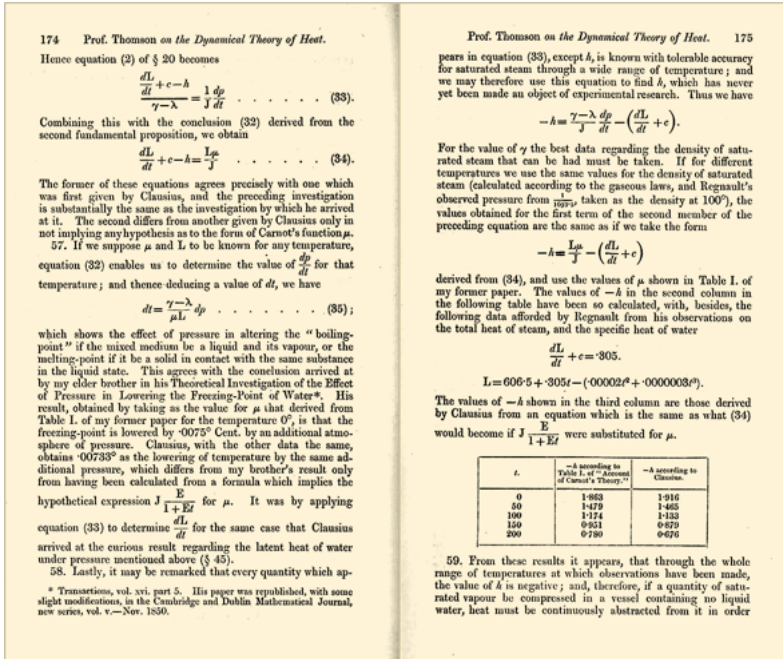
174 Prof. Thomson on the Dynamical Theory of Heat.

Hence equation (2) of § 20 becomes

$\frac{\frac{dL}{dt}+c-h}{\gamma-\lambda}=\frac{1}{J}\frac{dp}{dt}$ . . . . . (33).

Combining this with the conclusion (32) derived from the second fundamental proposition, we obtain

$\frac{dL}{dt}+c-h=\frac{L\mu}{J}$ . . . . . . (34).

The former of these equations agrees precisely with one which was first given by Clausius, and the preceding investigation is substantially the same as the investigation by which he arrived at it. The second differs from another given by Clausius only in not implying any hypothesis as to the form of Carnot's function $\mu$.

57. If we suppose $\mu$ and L to be known for any temperature, equation (32) enables us to determine the value of $\frac{dp}{dt}$ for that temperature; and thence deducing a value of $dt$, we have

$dt=\frac{\gamma-\lambda}{\mu L}dp$ . . . . . . (35);

which shows the effect of pressure in altering the "boiling-point" if the mixed medium be a liquid and its vapour, or the melting-point if it be a solid in contact with the same substance in the liquid state. This agrees with the conclusion arrived at by my elder brother in his Theoretical Investigation of the Effect of Pressure in Lowering the Freezing-Point of Water*. His result, obtained by taking as the value for $\mu$ that derived from Table I. of my former paper for the temperature 0°, is that the freezing-point is lowered by ·0075° Cent. by an additional atmosphere of pressure. Clausius, with the other data the same, obtains ·00733° as the lowering of temperature by the same additional pressure, which differs from my brother's result only from having been calculated from a formula which implies the hypothetical expression $J\frac{E}{1+Et}$ for $\mu$. It was by applying equation (33) to determine $\frac{dL}{dt}$ for the same case that Clausius arrived at the curious result regarding the latent heat of water under pressure mentioned above (§ 45).

58. Lastly, it may be remarked that every quantity which ap-

* Transactions, vol. xvi. part 5. His paper was republished, with some slight modifications, in the Cambridge and Dublin Mathematical Journal, new series, vol. v.—Nov. 1850.

Prof. Thomson on the Dynamical Theory of Heat. 175

pears in equation (33), except $h$, is known with tolerable accuracy for saturated steam through a wide range of temperature; and we may therefore use this equation to find $h$, which has never yet been made an object of experimental research. Thus we have

$-h=\frac{\gamma-\lambda}{J}\frac{dp}{dt}-\left(\frac{dL}{dt}+c\right)$.

For the value of $\gamma$ the best data regarding the density of saturated steam that can be had must be taken. If for different temperatures we use the same values for the density of saturated steam (calculated according to the gaseous laws, and Regnault's observed pressure from $\frac{1}{1693.5}$, taken as the density at 100°), the values obtained for the first term of the second member of the preceding equation are the same as if we take the form

$-h=\frac{L\mu}{J}-\left(\frac{dL}{dt}+c\right)$

derived from (34), and use the values of $\mu$ shown in Table I. of my former paper. The values of $-h$ in the second column in the following table have been so calculated, with, besides, the following data afforded by Regnault from his observations on the total heat of steam, and the specific heat of water

$\frac{dL}{dt}+c=\cdot305$.

$L=606\cdot5+\cdot305t-(\cdot00002t^2+\cdot0000003t^3)$.

The values of $-h$ shown in the third column are those derived by Clausius from an equation which is the same as what (34) would become if $J\frac{E}{1+Et}$ were substituted for $\mu$.

| $t$. | $-h$ according to Table I. of "Account of Carnot's Theory." | $-h$ according to Clausius. |
|---|---|---|
| 0 | 1·863 | 1·916 |
| 50 | 1·479 | 1·465 |
| 100 | 1·174 | 1·133 |
| 150 | 0·951 | 0·879 |
| 200 | 0·780 | 0·676 |

59. From these results it appears, that through the whole range of temperatures at which observations have been made, the value of $h$ is negative; and, therefore, if a quantity of saturated vapour be compressed in a vessel containing no liquid water, heat must be continuously abstracted from it in order